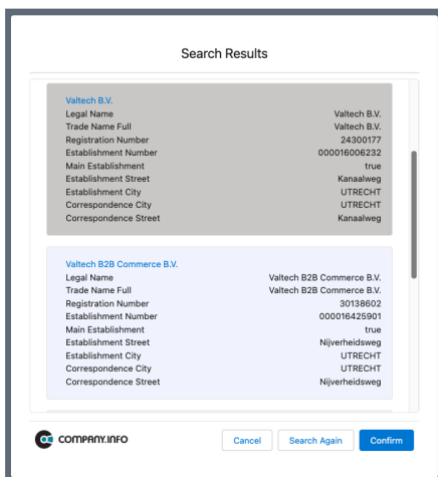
Search Results

Valtech B.V.

| | |
|---|---|
| Legal Name | Valtech B.V. |
| Trade Name Full | Valtech B.V. |
| Registration Number | 24300177 |
| Establishment Number | 000016006232 |
| Main Establishment | true |
| Establishment Street | Kanaalweg |
| Establishment City | UTRECHT |
| Correspondence City | UTRECHT |
| Correspondence Street | Kanaalweg |

Valtech B2B Commerce B.V.

| | |
|---|---|
| Legal Name | Valtech B2B Commerce B.V. |
| Trade Name Full | Valtech B2B Commerce B.V. |
| Registration Number | 30138602 |
| Establishment Number | 000016425901 |
| Main Establishment | true |
| Establishment Street | Nijverheidsweg |
| Establishment City | UTRECHT |
| Correspondence City | UTRECHT |
| Correspondence Street | Nijverheidsweg |

COMPANY.INFO

Cancel Search Again Confirm